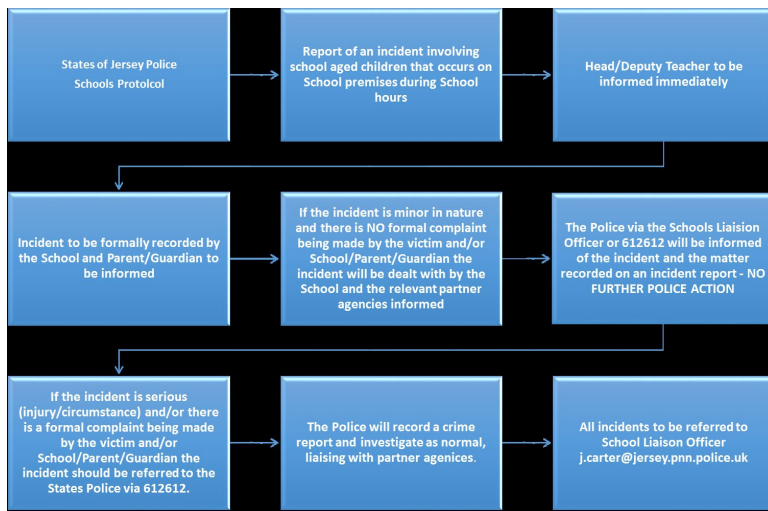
States of Jersey Police
Schools Protolcol

Report of an incident involving school aged children that occurs on School premises during School hours

Head/Deputy Teacher to be informed immediately

Incident to be formally recorded by the School and Parent/Guardian to be informed

If the incident is minor in nature and there is NO formal complaint being made by the victim and/or School/Parent/Guardian the incident will be dealt with by the School and the relevant partner agencies informed

The Police via the Schools Liaision Officer or 612612 will be informed of the incident and the matter recorded on an incident report - NO FURTHER POLICE ACTION

If the incident is serious (injury/circumstance) and/or there is a formal complaint being made by the victim and/or School/Parent/Guardian the incident should be referred to the States Police via 612612.

The Police will record a crime report and investigate as normal, liaising with partner agenices.

All incidents to be referred to School Liaison Officer j.carter@jersey.pnn.police.uk